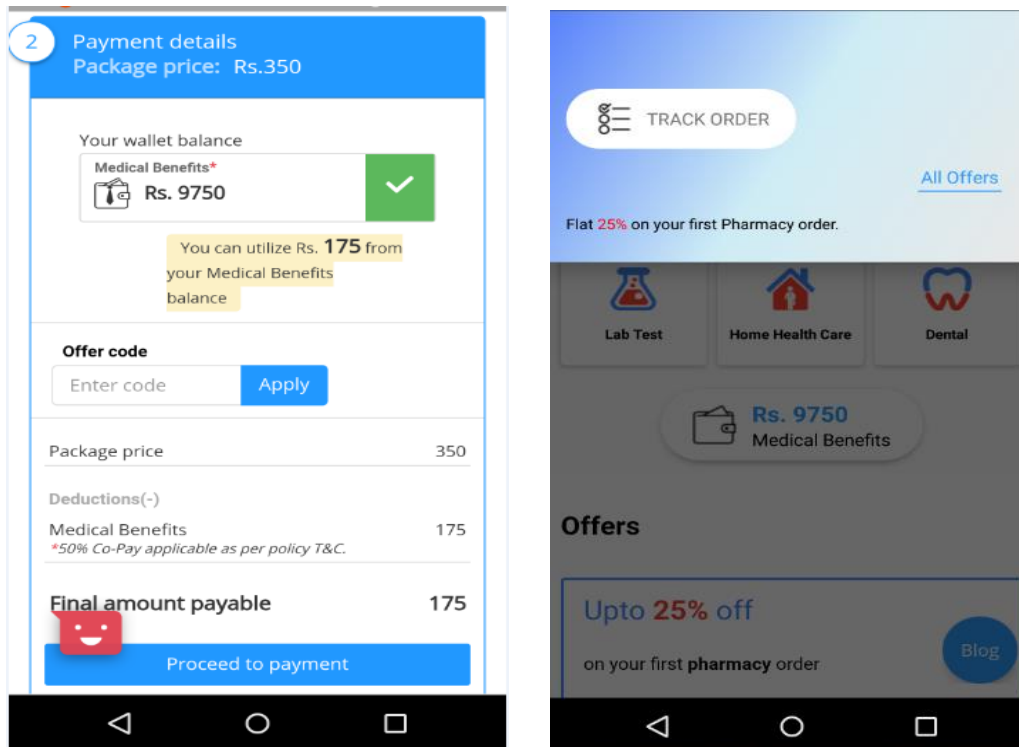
2 Payment details
Package price: Rs.350

Your wallet balance

Medical Benefits*
Rs. 9750

You can utilize Rs. 175 from your Medical Benefits balance

Offer code
Enter code Apply

| | |
|---|---|
| Package price | 350 |
| Deductions(-) | |
| Medical Benefits *50% Co-Pay applicable as per policy T&C. | 175 |
| Final amount payable | 175 |

Proceed to payment

TRACK ORDER

All Offers

Flat 25% on your first Pharmacy order.

Lab Test
Home Health Care
Dental

Rs. 9750
Medical Benefits

Offers

Upto 25% off
on your first pharmacy order

Blog